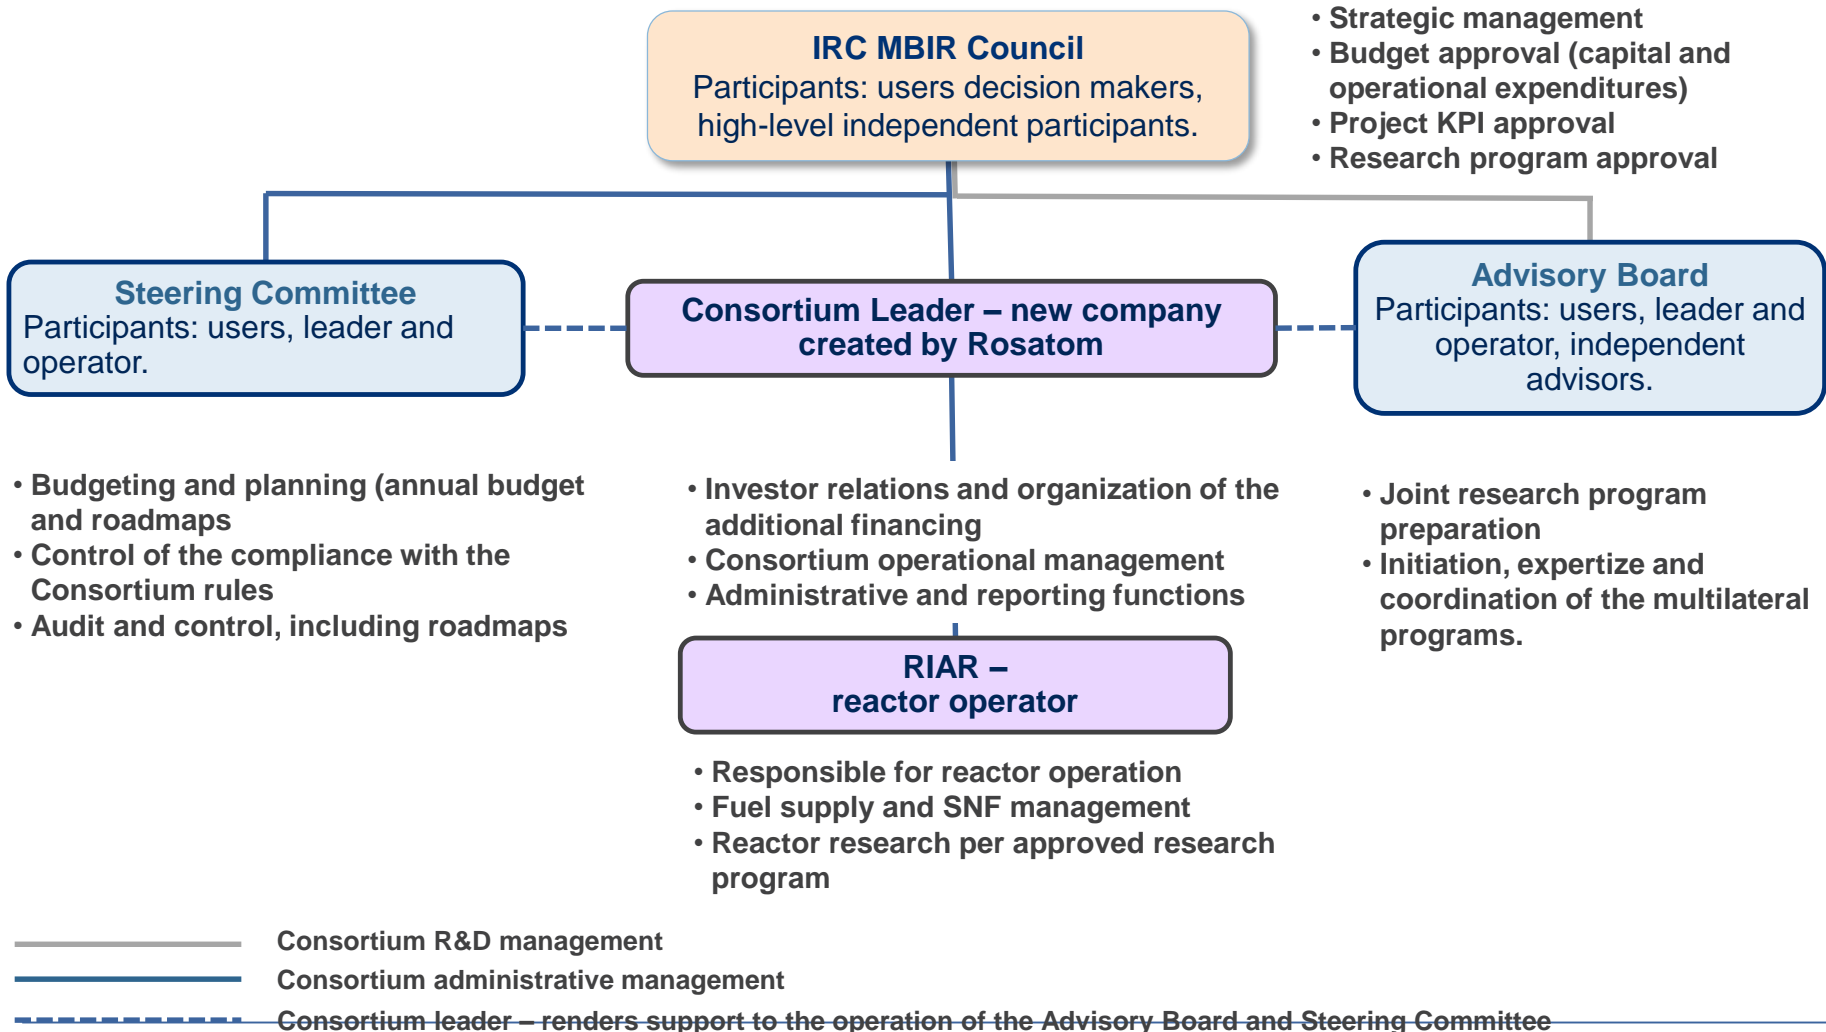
IRC MBIR Council
Participants: users decision makers, high-level independent participants.

• Strategic management
• Budget approval (capital and operational expenditures)
• Project KPI approval
• Research program approval

Steering Committee
Participants: users, leader and operator.

Consortium Leader – new company created by Rosatom

Advisory Board
Participants: users, leader and operator, independent advisors.

• Budgeting and planning (annual budget and roadmaps
• Control of the compliance with the Consortium rules
• Audit and control, including roadmaps

• Investor relations and organization of the additional financing
• Consortium operational management
• Administrative and reporting functions

• Joint research program preparation
• Initiation, expertize and coordination of the multilateral programs.

RIAR – reactor operator

• Responsible for reactor operation
• Fuel supply and SNF management
• Reactor research per approved research program

Consortium R&D management
Consortium administrative management
Consortium leader – renders support to the operation of the Advisory Board and Steering Committee